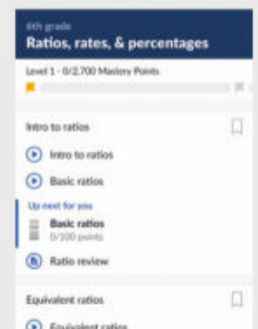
6th grade
Ratios, rates, & percentages

Level 1 - 0/2,700 Mastery Points

Intro to ratios

Intro to ratios

Basic ratios

Up next for you
Basic ratios
0/100 points

Ratio review

Equivalent ratios

Equivalent ratios